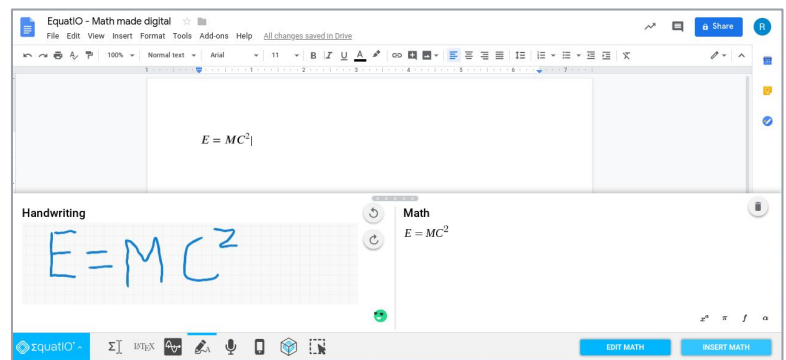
EquatIO - Math made digital
File Edit View Insert Format Tools Add-ons Help All changes saved in Drive
Share
R
100% Normal text Arial 11
B I U A
$E = MC^2$
Handwriting
E=MC²
Math
$E = MC^2$
$x^a$ $\pi$ $f$ $\alpha$
EquatIO
Σ LaTeX
EDIT MATH
INSERT MATH